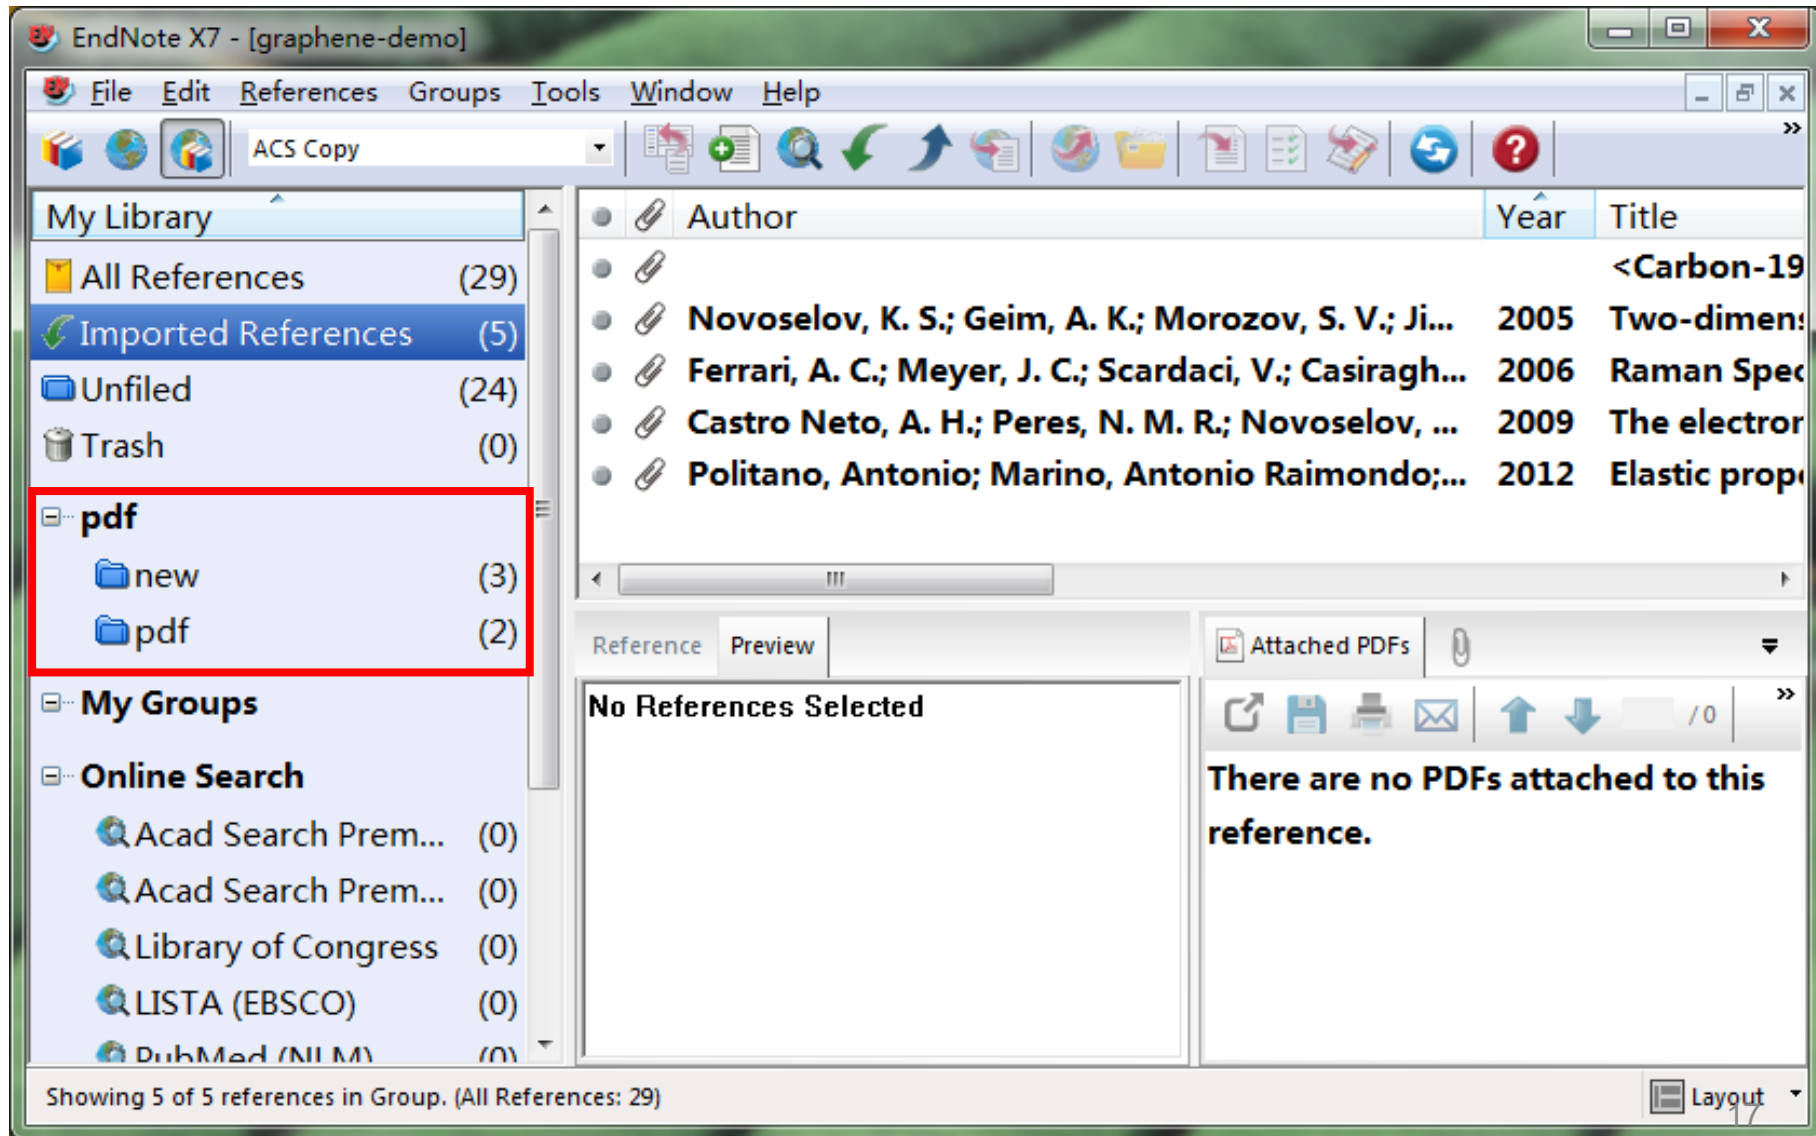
EndNote X7 - [graphene-demo]

File Edit References Groups Tools Window Help

ACS Copy

My Library

All References (29)
Imported References (5)
Unfiled (24)
Trash (0)

pdf
new (3)
pdf (2)

My Groups

Online Search
Acad Search Prem... (0)
Acad Search Prem... (0)
Library of Congress (0)
LISTA (EBSCO) (0)
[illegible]

| | | Author | Year | Title |
|---|---|---|---|---|
| | | | | <Carbon-19 |
| | | Novoselov, K. S.; Geim, A. K.; Morozov, S. V.; Ji... | 2005 | Two-dimens |
| | | Ferrari, A. C.; Meyer, J. C.; Scardaci, V.; Casiragh... | 2006 | Raman Spec |
| | | Castro Neto, A. H.; Peres, N. M. R.; Novoselov, ... | 2009 | The electron |
| | | Politano, Antonio; Marino, Antonio Raimondo;... | 2012 | Elastic prop |

Reference Preview

No References Selected

Attached PDFs

/0

There are no PDFs attached to this reference.

Showing 5 of 5 references in Group. (All References: 29)

Layout